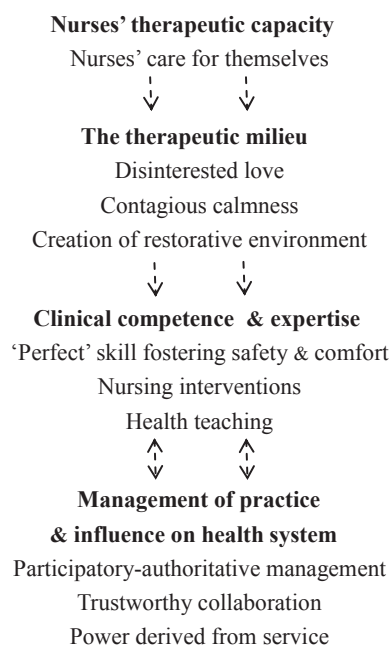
**Nurses' therapeutic capacity**
Nurses' care for themselves

**The therapeutic milieu**
Disinterested love
Contagious calmness
Creation of restorative environment

**Clinical competence & expertise**
'Perfect' skill fostering safety & comfort
Nursing interventions
Health teaching

**Management of practice & influence on health system**
Participatory-authoritative management
Trustworthy collaboration
Power derived from service